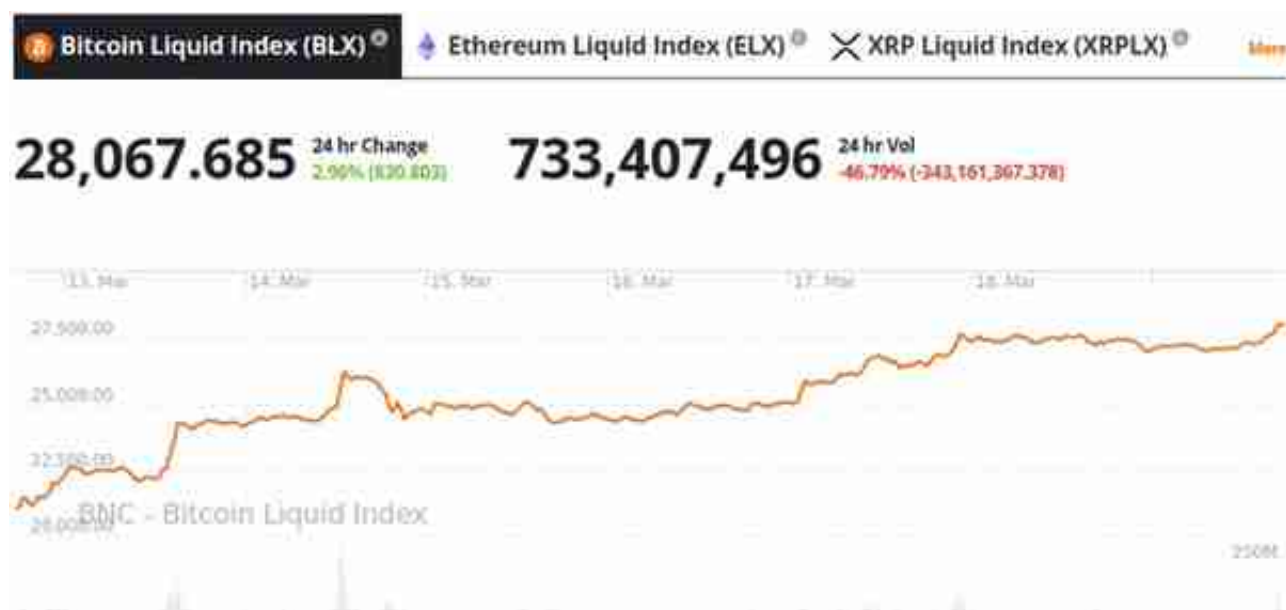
Bitcoin Liquid Index (BLX) Ethereum Liquid Index (ELX) XRP Liquid Index (XRPLX) More

28,067.685 24 hr Change 2.96% (830.803)

733,407,496 24 hr Vol -46.79% (-343,161,367.378)

13. Mar 14. Mar 15. Mar 16. Mar 17. Mar 18. Mar

27,500.00
25,000.00
22,500.00
20,000.00

BNC - Bitcoin Liquid Index

250M